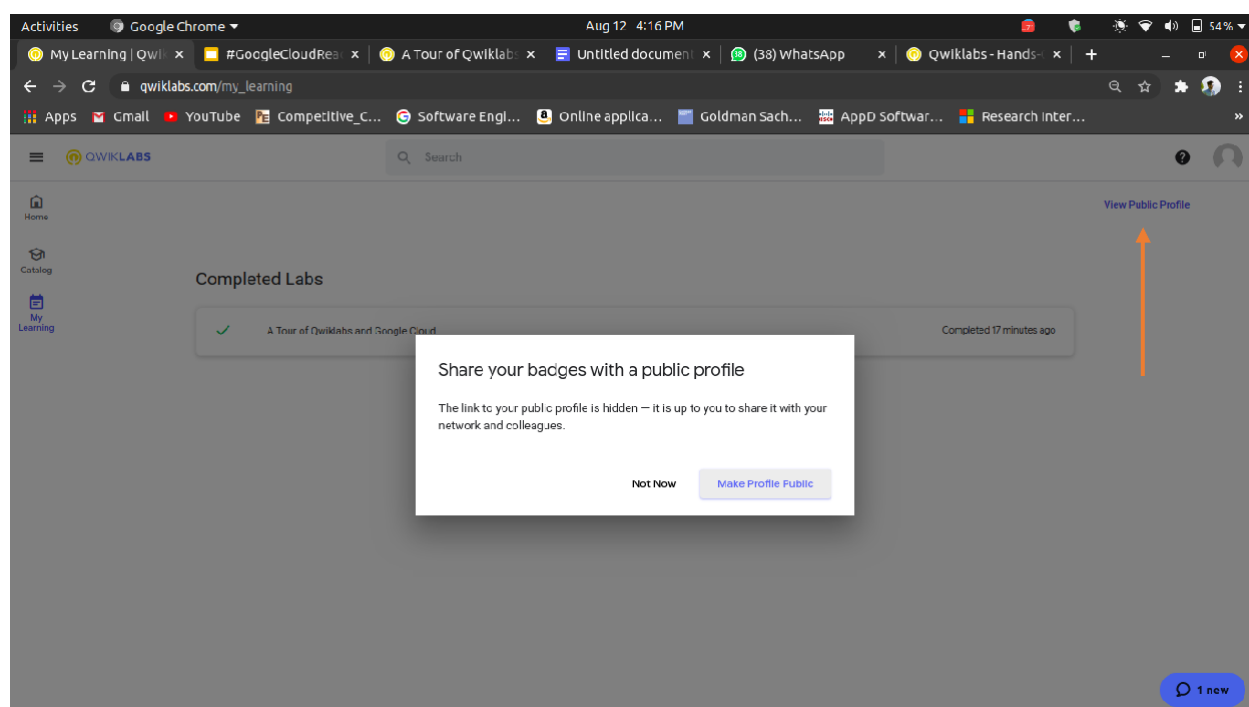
Activities Google Chrome Aug 12 4:16 PM 54%

My Learning | Qwik × #GoogleCloudRea × A Tour of Qwiklab × Untitled document × (38) WhatsApp × Qwiklabs - Hands- × +

qwiklabs.com/my_learning

Apps Gmail YouTube Competitive_C... Software Engi... Online applica... Goldman Sach... AppD Softwar... Research Inter... »

QWIKLABS Search

View Public Profile

Home

Catalog

My Learning

Completed Labs

A Tour of Qwiklabs and Google Cloud

Completed 17 minutes ago

Share your badges with a public profile

The link to your public profile is hidden — it is up to you to share it with your network and colleagues.

Not Now

Make Profile Public

1 new